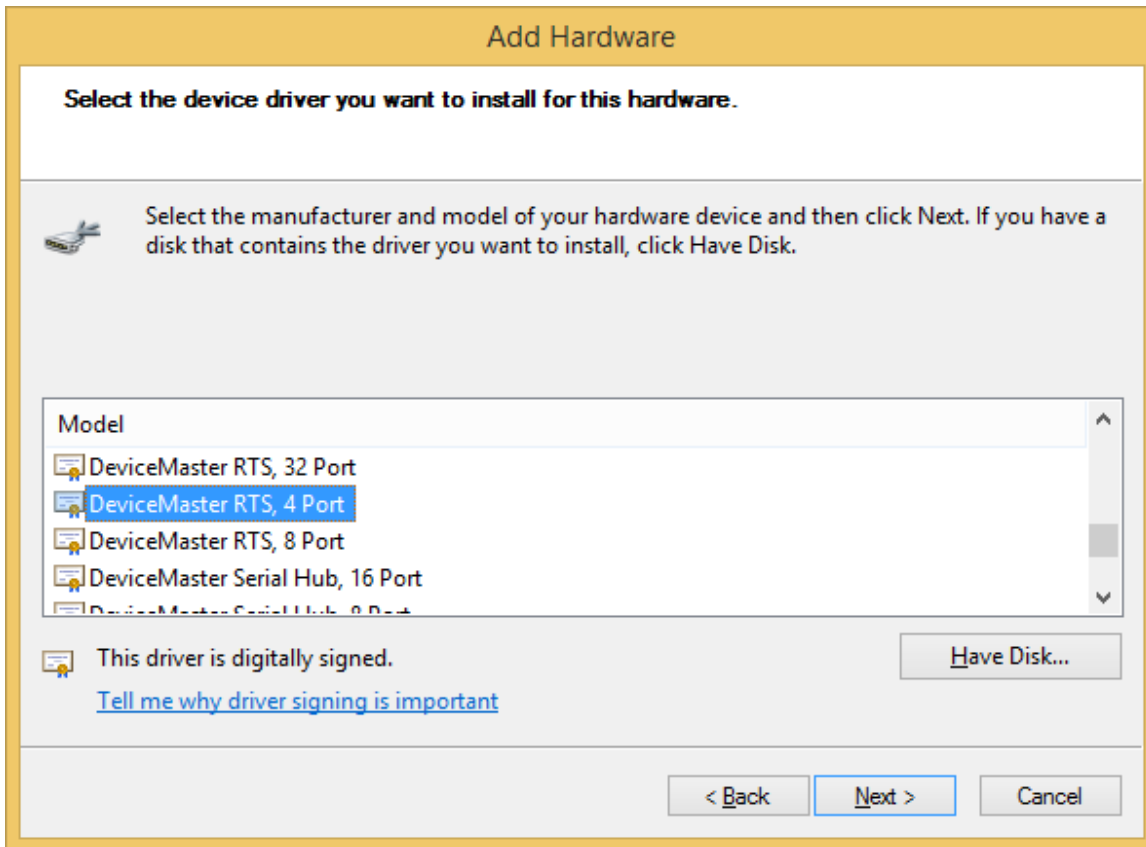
Add Hardware

Select the device driver you want to install for this hardware.

Select the manufacturer and model of your hardware device and then click Next. If you have a disk that contains the driver you want to install, click Have Disk.

Model
DeviceMaster RTS, 32 Port
DeviceMaster RTS, 4 Port
DeviceMaster RTS, 8 Port
DeviceMaster Serial Hub, 16 Port
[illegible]

This driver is digitally signed.
Tell me why driver signing is important

Have Disk...

< Back
Next >
Cancel